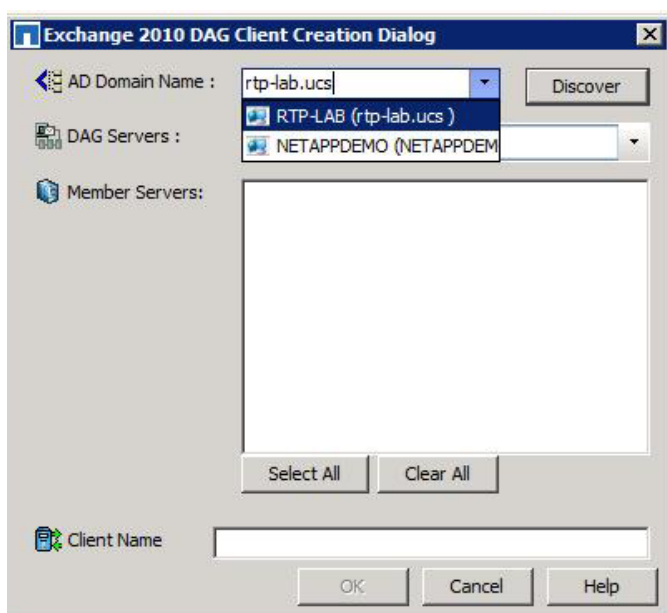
Exchange 2010 DAG Client Creation Dialog

AD Domain Name : rtp-lab.ucs

Discover

RTP-LAB (rtp-lab.ucs )

NETAPPDEMO (NETAPPDEM

DAG Servers :

Member Servers:

Select All

Clear All

Client Name

OK

Cancel

Help